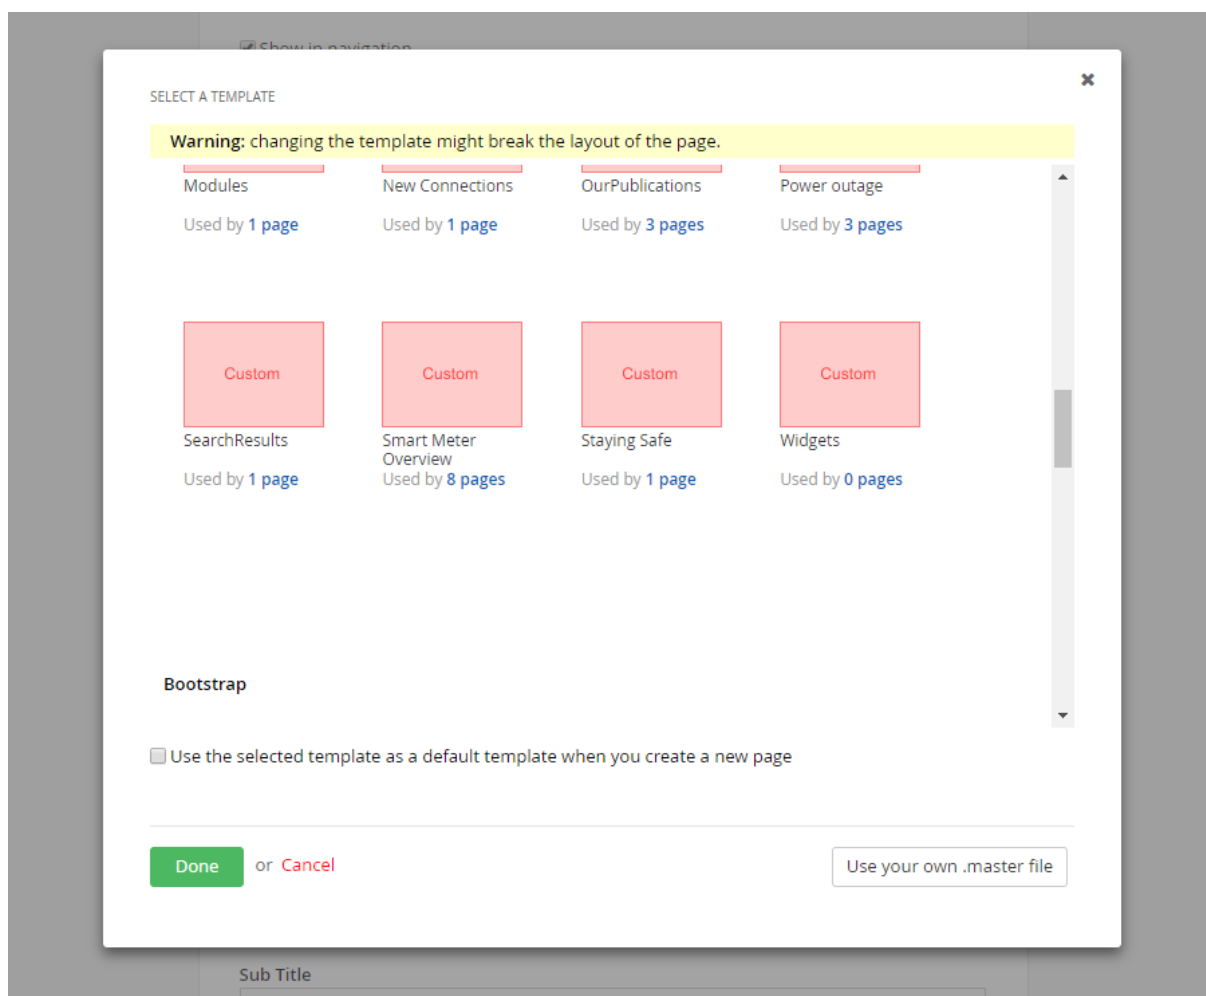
Show in navigation

SELECT A TEMPLATE

×

**Warning:** changing the template might break the layout of the page.

Modules
Used by 1 page

New Connections
Used by 1 page

OurPublications
Used by 3 pages

Power outage
Used by 3 pages

Custom
SearchResults
Used by 1 page

Custom
Smart Meter Overview
Used by 8 pages

Custom
Staying Safe
Used by 1 page

Custom
Widgets
Used by 0 pages

Bootstrap

Use the selected template as a default template when you create a new page

Done or Cancel

Use your own .master file

Sub Title